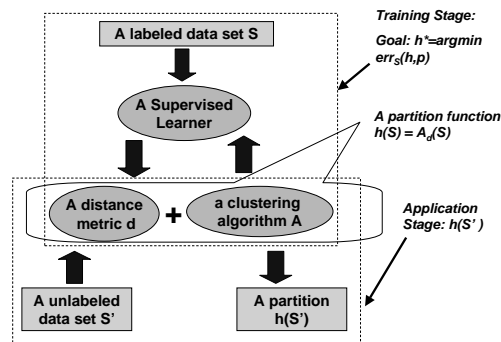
Training Stage:

Goal: h*=argmin $err_S(h,p)$

A labeled data set S

A Supervised Learner

A partition function $h(S) = A_d(S)$

A distance metric d

+

a clustering algorithm A

Application Stage: h(S' )

A unlabeled data set S'

A partition h(S')